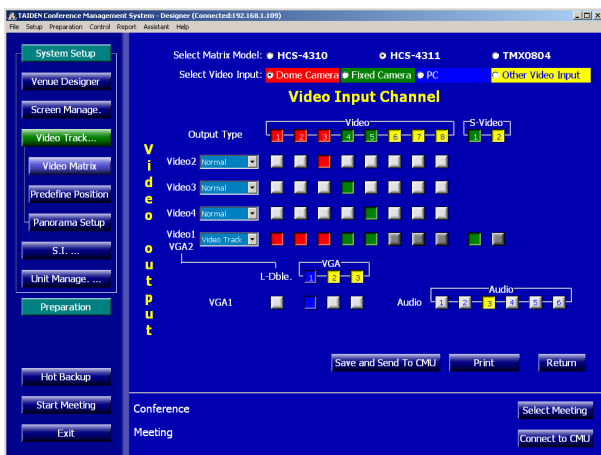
TAIDEN Conference Management System - Designer (Connected:192.168.1.109)
File Setup Preparation Control Report Assistant Help

System Setup
Venue Designer
Screen Manage.
Video Track...
Video Matrix
Predefine Position
Panorama Setup
S.I. ...
Unit Manage. ...
Preparation

Hot Backup
Start Meeting
Exit

Select Matrix Model: HCS-4310 HCS-4311 TMX0804
Select Video Input: Dome Camera Fixed Camera PC Other Video Input

Video Input Channel

Output Type
Video
1 2 3 4 5 6 7 8
S-Video
1 2

V
i
d
e
o

o
u
t
p
u
t

Video2 Normal
Video3 Normal
Video4 Normal
Video1 Video Track
VGA2

L-Dble.
VGA
1 2 3

VGA1
Audio
Audio
1 2 3 4 5 6

Save and Send To CMU
Print
Return

Conference
Meeting
Select Meeting
Connect to CMU